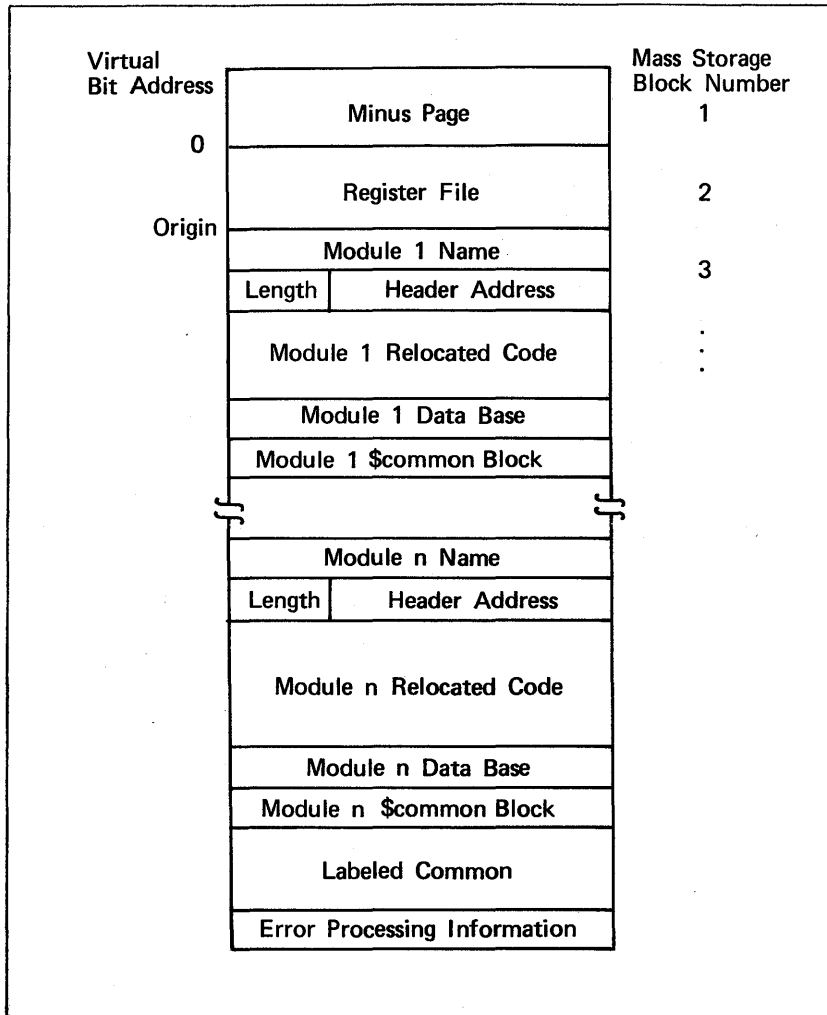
Virtual Bit Address

Mass Storage Block Number

Minus Page

1

0

Register File

2

Origin

Module 1 Name

3

| Length | Header Address |
|---|---|

Module 1 Relocated Code

.
.
.

Module 1 Data Base

Module 1 $common Block

Module n Name

| Length | Header Address |
|---|---|

Module n Relocated Code

Module n Data Base

Module n $common Block

Labeled Common

Error Processing Information